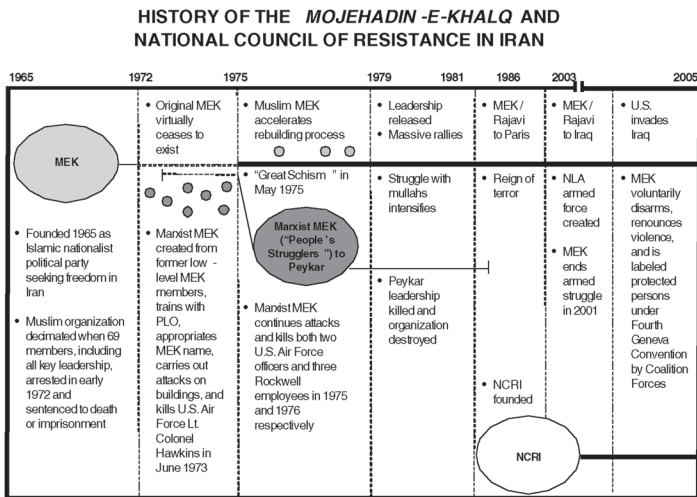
HISTORY OF THE *MOJEHADIN -E-KHALQ* AND NATIONAL COUNCIL OF RESISTANCE IN IRAN

1965
1972
1975
1979
1981
1986
2003
2005

MEK

• Founded 1965 as Islamic nationalist political party seeking freedom in Iran

• Muslim organization decimated when 69 members, including all key leadership, arrested in early 1972 and sentenced to death or imprisonment

• Original MEK virtually ceases to exist

• Marxist MEK created from former low - level MEK members, trains with PLO, appropriates MEK name, carries out attacks on buildings, and kills U.S. Air Force Lt. Colonel Hawkins in June 1973

• Muslim MEK accelerates rebuilding process

• "Great Schism " in May 1975

Marxist MEK ("People 's Strugglers ") to Peykar

• Marxist MEK continues attacks and kills both two U.S. Air Force officers and three Rockwell employees in 1975 and 1976 respectively

• Leadership released
• Massive rallies

• Struggle with mullahs intensifies

• Peykar leadership killed and organization destroyed

• MEK / Rajavi to Paris

• Reign of terror

• NCRI founded

NCRI

• MEK / Rajavi to Iraq

• NLA armed force created

• MEK ends armed struggle in 2001

• U.S. invades Iraq

• MEK voluntarily disarms, renounces violence, and is labeled protected persons under Fourth Geneva Convention by Coalition Forces